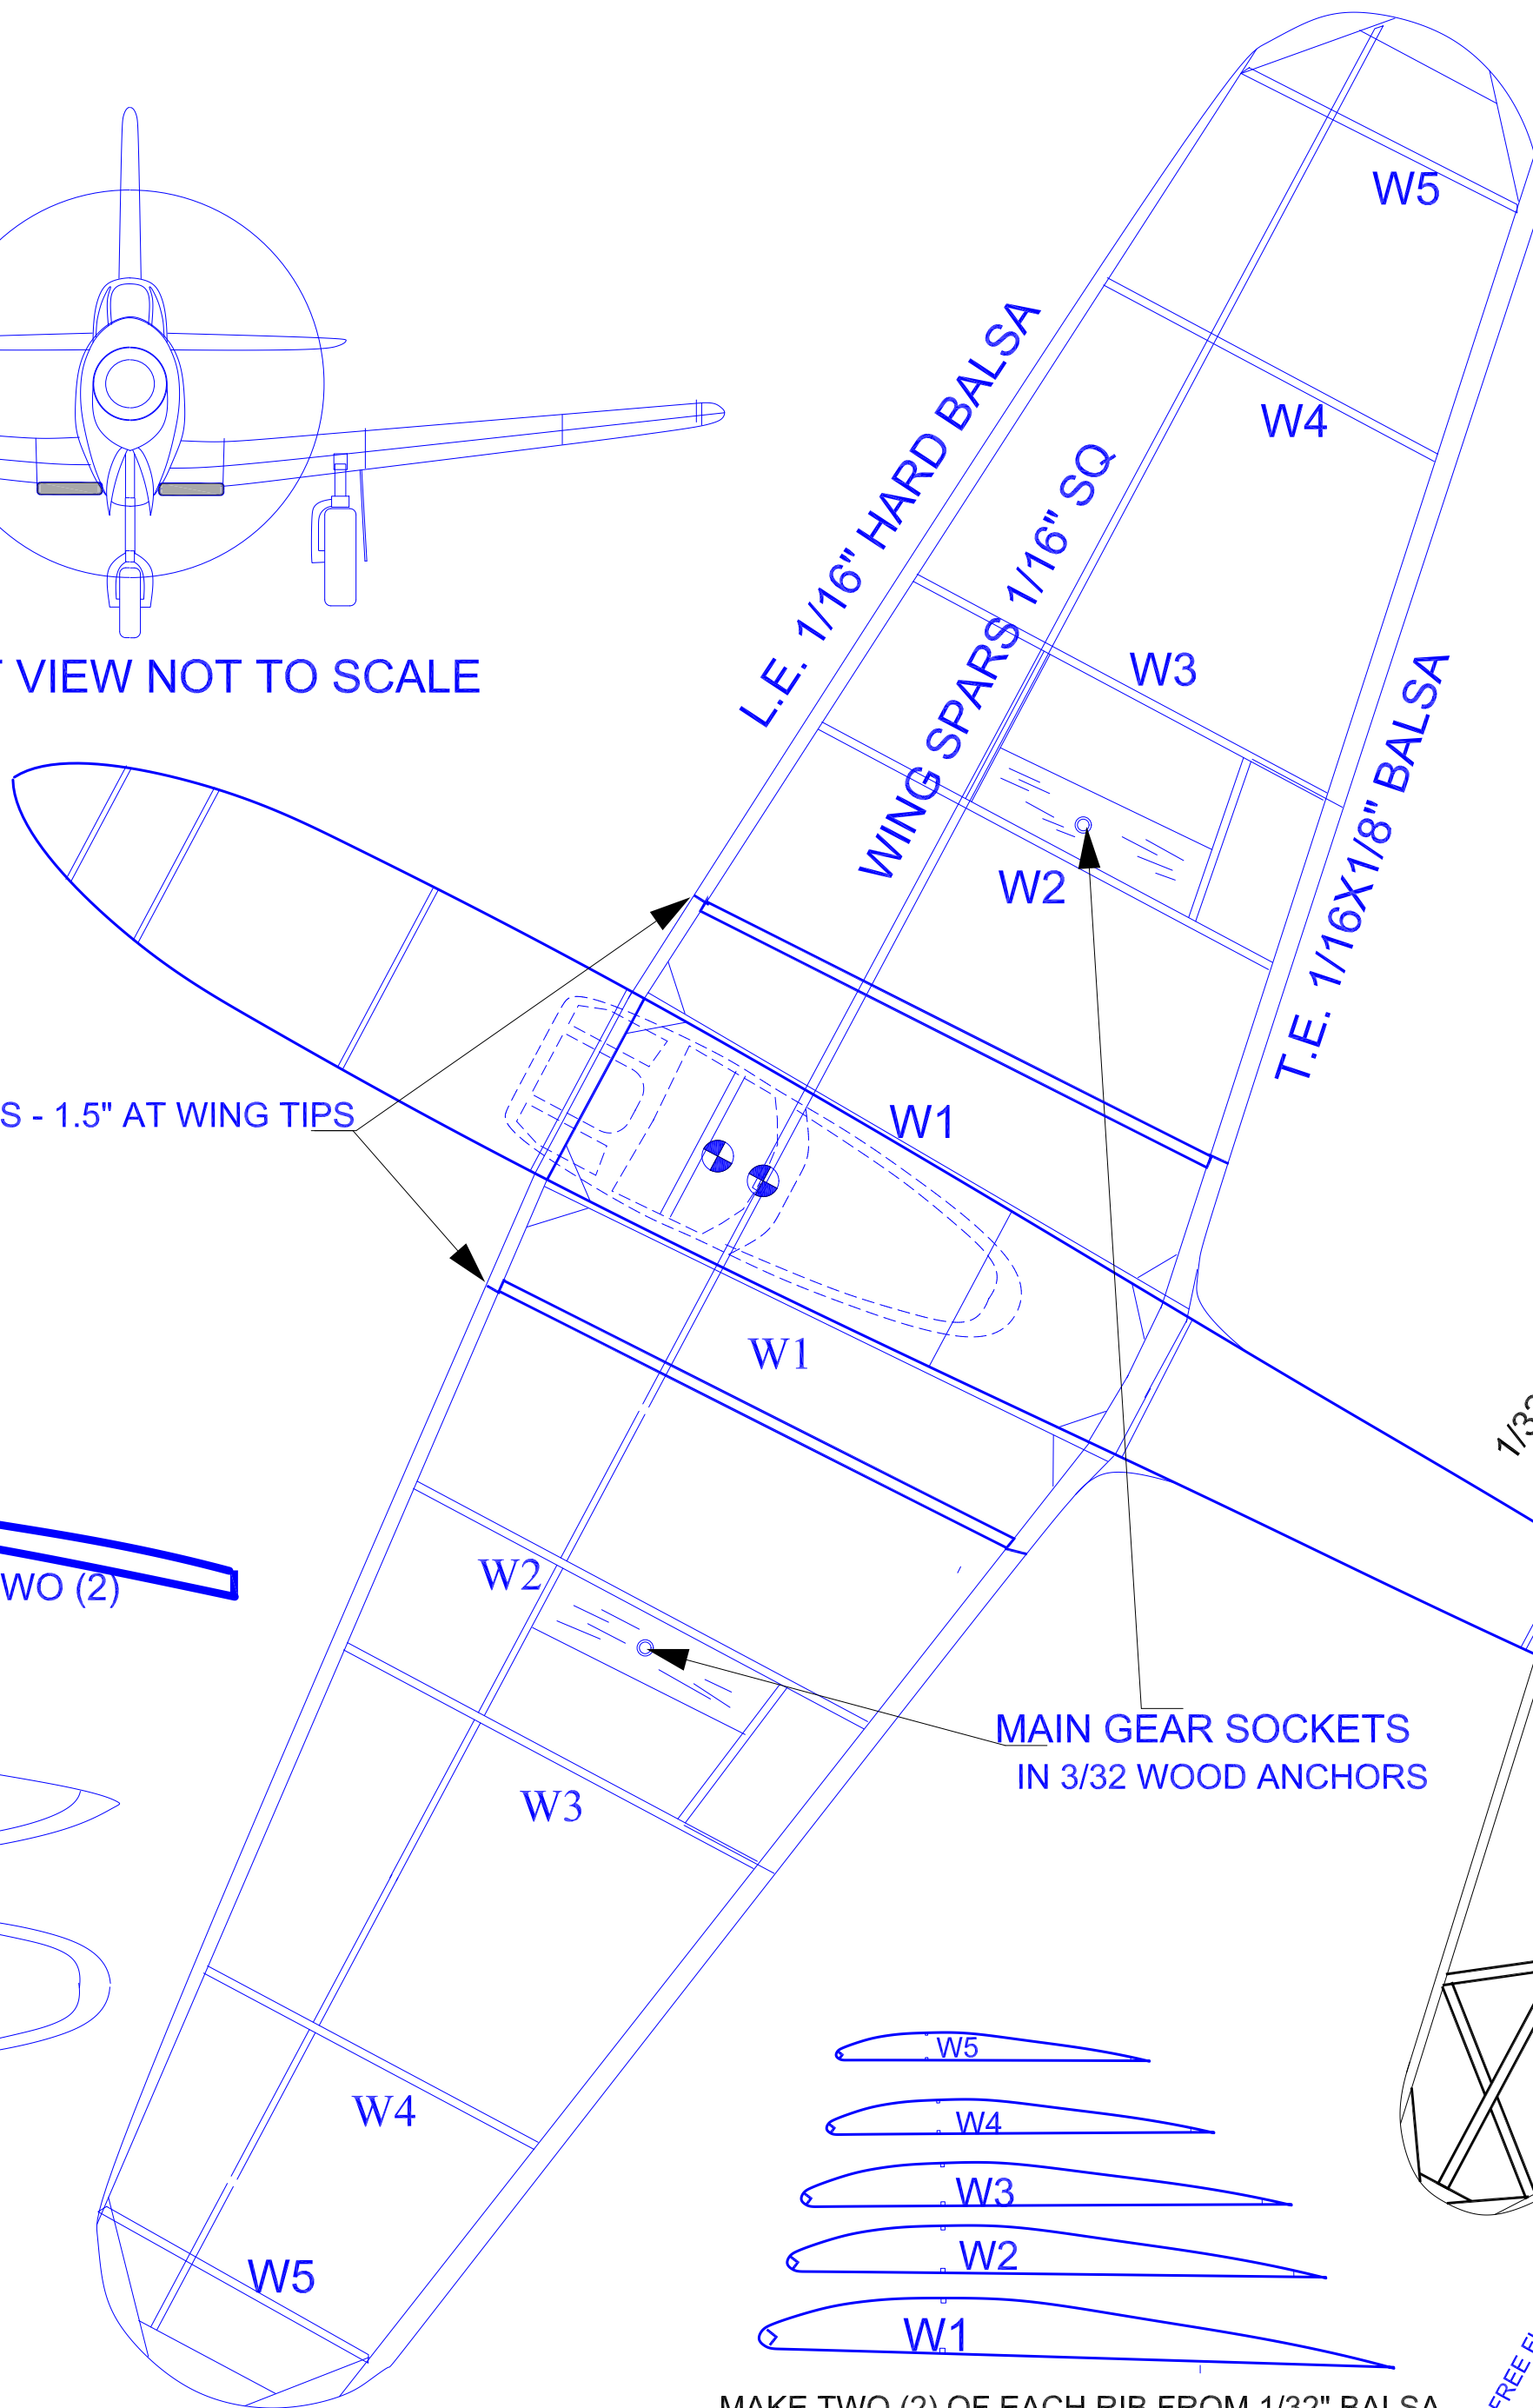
VIEW NOT TO SCALE

L.E. 1/16" HARD BALSA

WING SPARS 1/16" SQ

T.E. 1/16X1/8" BALSA

W5

W4

W3

W2

W1

S - 1.5" AT WING TIPS

W1

W2

W3

W4

W5

WO (2)

MAIN GEAR SOCKETS
IN 3/32 WOOD ANCHORS

1/32

W5
W4
W3
W2
W1

MAKE TWO (2) OF EACH RIB FROM 1/32" BALSA

FREE F